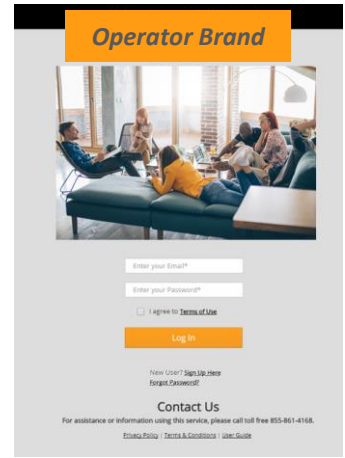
Operator Brand

Enter your Email*

Enter your Password*

I agree to Terms of Use

Log In

New User? Sign Up Here
Forgot Password?

Contact Us

For assistance or information using this service, please call toll free 855-861-4168.

Privacy Policy | Terms & Conditions | User Guide